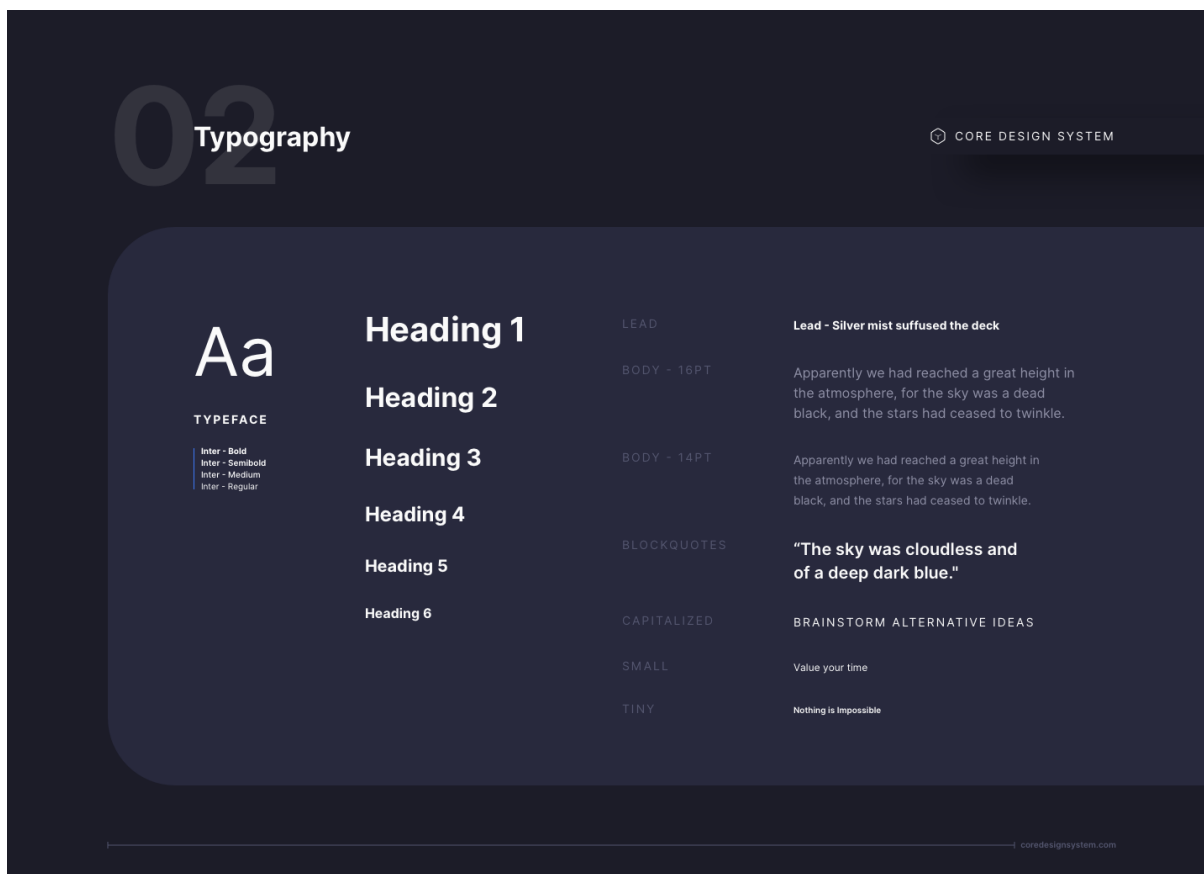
02 Typography

CORE DESIGN SYSTEM

Aa

TYPEFACE

Inter - Bold
Inter - Semibold
Inter - Medium
Inter - Regular

Heading 1

Heading 2

Heading 3

Heading 4

Heading 5

Heading 6

LEAD

Lead - Silver mist suffused the deck

BODY - 16PT

Apparently we had reached a great height in the atmosphere, for the sky was a dead black, and the stars had ceased to twinkle.

BODY - 14PT

Apparently we had reached a great height in the atmosphere, for the sky was a dead black, and the stars had ceased to twinkle.

BLOCKQUOTES

“The sky was cloudless and of a deep dark blue."

CAPITALIZED

BRAINSTORM ALTERNATIVE IDEAS

SMALL

Value your time

TINY

Nothing is Impossible

coredesignsystem.com